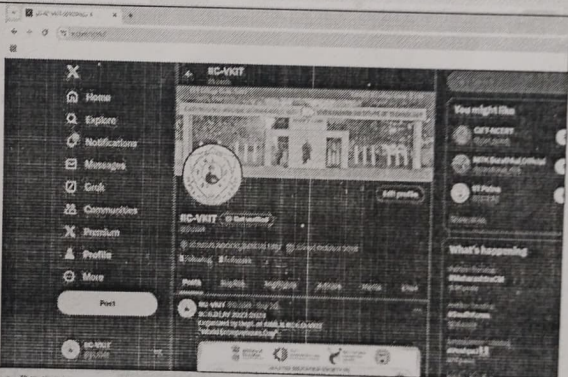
X
Home
Explore
Notifications
Messages
Grok
Communities
Premium
Profile
More
Post
RC-VKIT
RC-VKIT
Edit profile
RC-VKIT
Get verified
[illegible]
Posts
Replies
Highlights
Articles
Media
Likes
RC-VKIT
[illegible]
You might like
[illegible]
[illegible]
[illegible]
What's happening
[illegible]